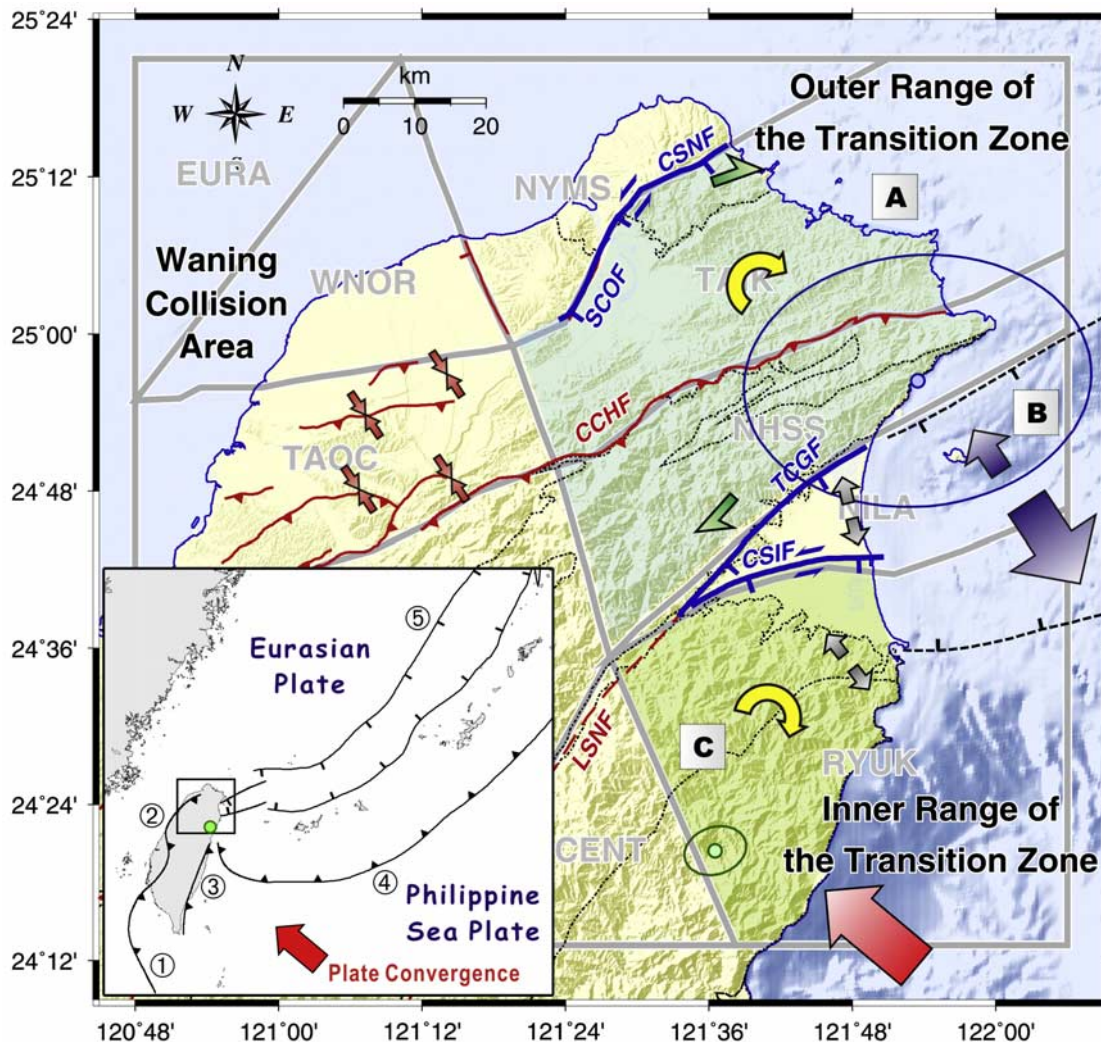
25°24'
25°12'
25°00'
24°48'
24°36'
24°24'
24°12'
120°48'
121°00'
121°12'
121°24'
121°36'
121°48'
122°00'

N
W
E
km
0
10
20

Outer Range of the Transition Zone

EURA
NYMS
CSNF
A
Waning Collision Area
WNOR
SCOF
TAIR
CCHF
NHSS
B
TAOC
TCGF
NILA
CSIF
LSNF
C
RYUK
CENT
Inner Range of the Transition Zone

⑤
Eurasian Plate
②
③
④
Philippine Sea Plate
①
Plate Convergence